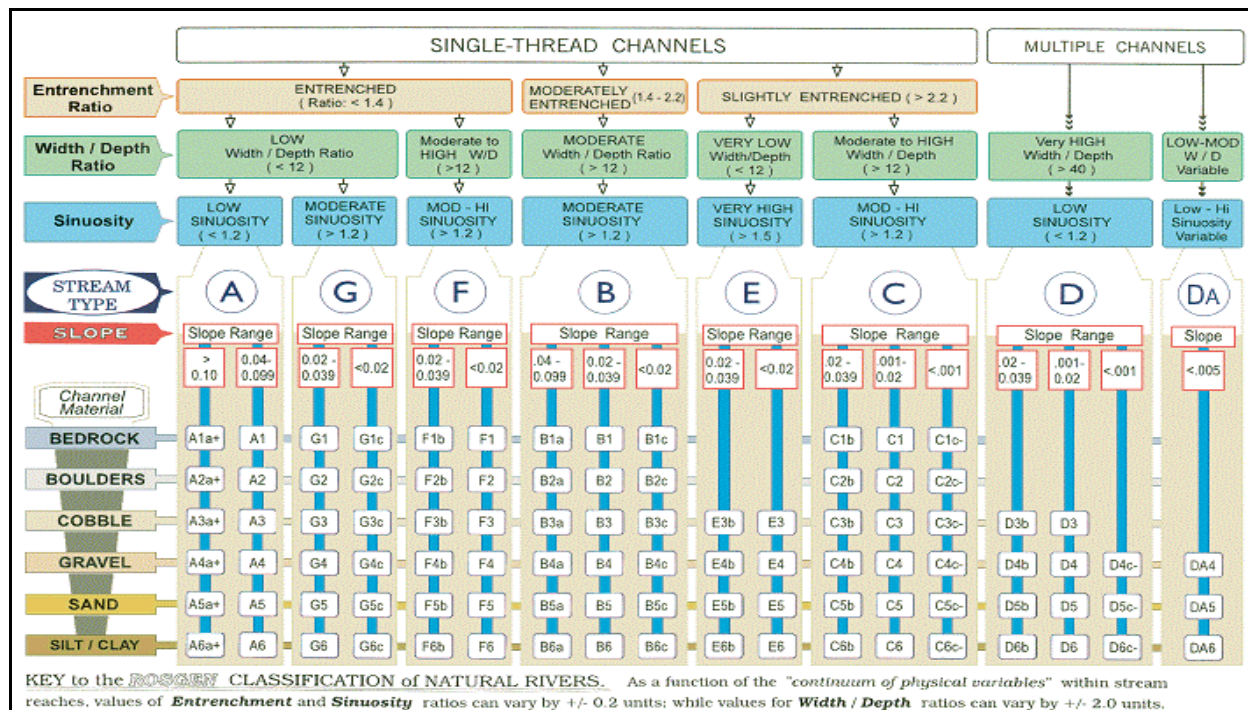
SINGLE-THREAD CHANNELS

MULTIPLE CHANNELS

Entrenchment Ratio

ENTRENCHED ( Ratio: < 1.4 )

MODERATELY ENTRENCHED (1.4 - 2.2)

SLIGHTLY ENTRENCHED ( > 2.2 )

Width / Depth Ratio

LOW Width / Depth Ratio ( < 12 )

Moderate to HIGH W/D ( >12 )

MODERATE Width / Depth Ratio ( > 12 )

VERY LOW Width/Depth ( < 12 )

Moderate to HIGH Width / Depth ( > 12 )

Very HIGH Width / Depth ( > 40 )

LOW-MOD W / D Variable

Sinuosity

LOW SINUOSITY ( < 1.2 )

MODERATE SINUOSITY ( > 1.2 )

MOD - HI SINUOSITY ( > 1.2 )

MODERATE SINUOSITY ( > 1.2 )

VERY HIGH SINUOSITY ( > 1.5 )

MOD - HI SINUOSITY ( > 1.2 )

LOW SINUOSITY ( < 1.2 )

Low - Hi Sinuosity Variable

STREAM TYPE

A G F B E C D DA

SLOPE

| Slope Range | | Slope Range | | Slope Range | | Slope Range | | | Slope Range | | Slope Range | | | Slope Range | | | Slope |
|---|---|---|---|---|---|---|---|---|---|---|---|---|---|---|---|---|---|---|
| > 0.10 | 0.04-0.099 | 0.02 - 0.039 | <0.02 | 0.02 - 0.039 | <0.02 | .04 - 0.099 | 0.02 - 0.039 | <0.02 | 0.02 - 0.039 | <0.02 | .02 - 0.039 | .001- 0.02 | <.001 | .02 - 0.039 | .001- 0.02 | <.001 | <.005 |
| A1a+ | A1 | G1 | G1c | F1b | F1 | B1a | B1 | B1c | | | C1b | C1 | C1c- | | | | |
| A2a+ | A2 | G2 | G2c | F2b | F2 | B2a | B2 | B2c | | | C2b | C2 | C2c- | | | | |
| A3a+ | A3 | G3 | G3c | F3b | F3 | B3a | B3 | B3c | E3b | E3 | C3b | C3 | C3c- | D3b | D3 | | |
| A4a+ | A4 | G4 | G4c | F4b | F4 | B4a | B4 | B4c | E4b | E4 | C4b | C4 | C4c- | D4b | D4 | D4c- | DA4 |
| A5a+ | A5 | G5 | G5c | F5b | F5 | B5a | B5 | B5c | E5b | E5 | C5b | C5 | C5c- | D5b | D5 | D5c- | DA5 |
| A6a+ | A6 | G6 | G6c | F6b | F6 | B6a | B6 | B6c | E6b | E6 | C6b | C6 | C6c- | D6b | D6 | D6c- | DA6 |

Channel Material

BEDROCK
BOULDERS
COBBLE
GRAVEL
SAND
SILT / CLAY

KEY to the ROSGEN CLASSIFICATION of NATURAL RIVERS. As a function of the "continuum of physical variables" within stream reaches, values of Entrenchment and Sinuosity ratios can vary by +/- 0.2 units; while values for Width / Depth ratios can vary by +/- 2.0 units.